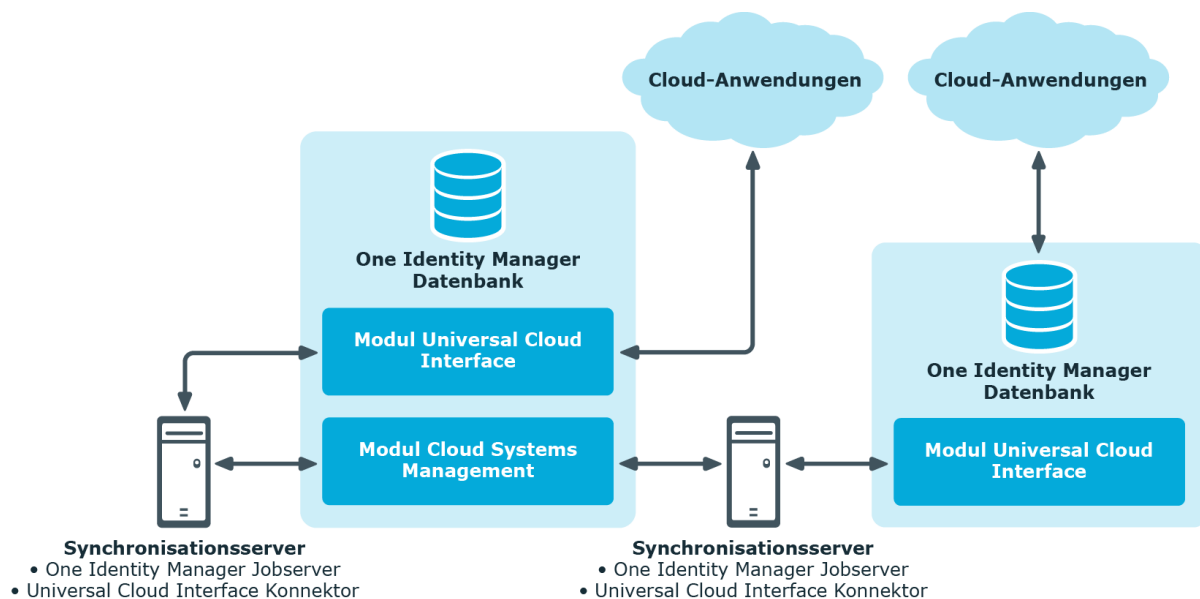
Cloud-Anwendungen

Cloud-Anwendungen

One Identity Manager Datenbank

Modul Universal Cloud Interface

Modul Cloud Systems Management

One Identity Manager Datenbank

Modul Universal Cloud Interface

Synchronisationsserver
• One Identity Manager Jobserver
• Universal Cloud Interface Konnektor

Synchronisationsserver
• One Identity Manager Jobserver
• Universal Cloud Interface Konnektor